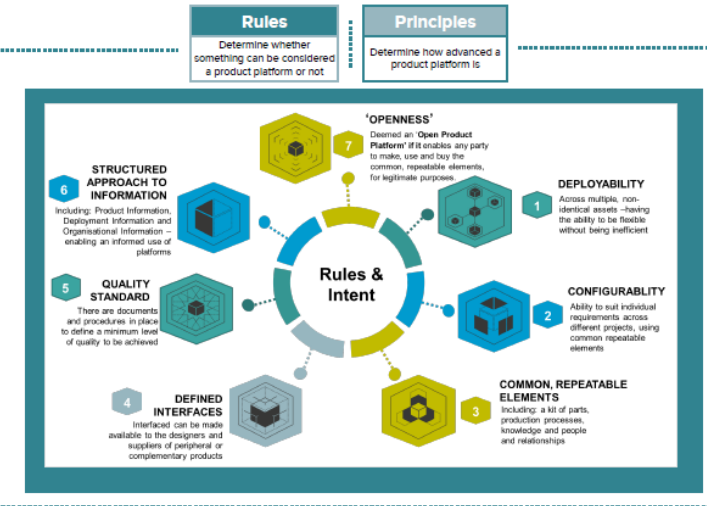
Rules

Determine whether something can be considered a product platform or not

Principles

Determine how advanced a product platform is

'OPENNESS'

7

Deemed an 'Open Product Platform' if it enables any party to make, use and buy the common, repeatable elements, for legitimate purposes.

6

STRUCTURED APPROACH TO INFORMATION

Including: Product Information, Deployment Information and Organisational Information – enabling an informed use of platforms

DEPLOYABILITY

1

Across multiple, non-identical assets –having the ability to be flexible without being inefficient

Rules & Intent

5

QUALITY STANDARD

There are documents and procedures in place to define a minimum level of quality to be achieved

CONFIGURABLITY

2

Ability to suit individual requirements across different projects, using common repeatable elements

4

DEFINED INTERFACES

Interfaced can be made available to the designers and suppliers of peripheral or complementary products

COMMON, REPEATABLE ELEMENTS

3

Including: a kit of parts, production processes, knowledge and people and relationships